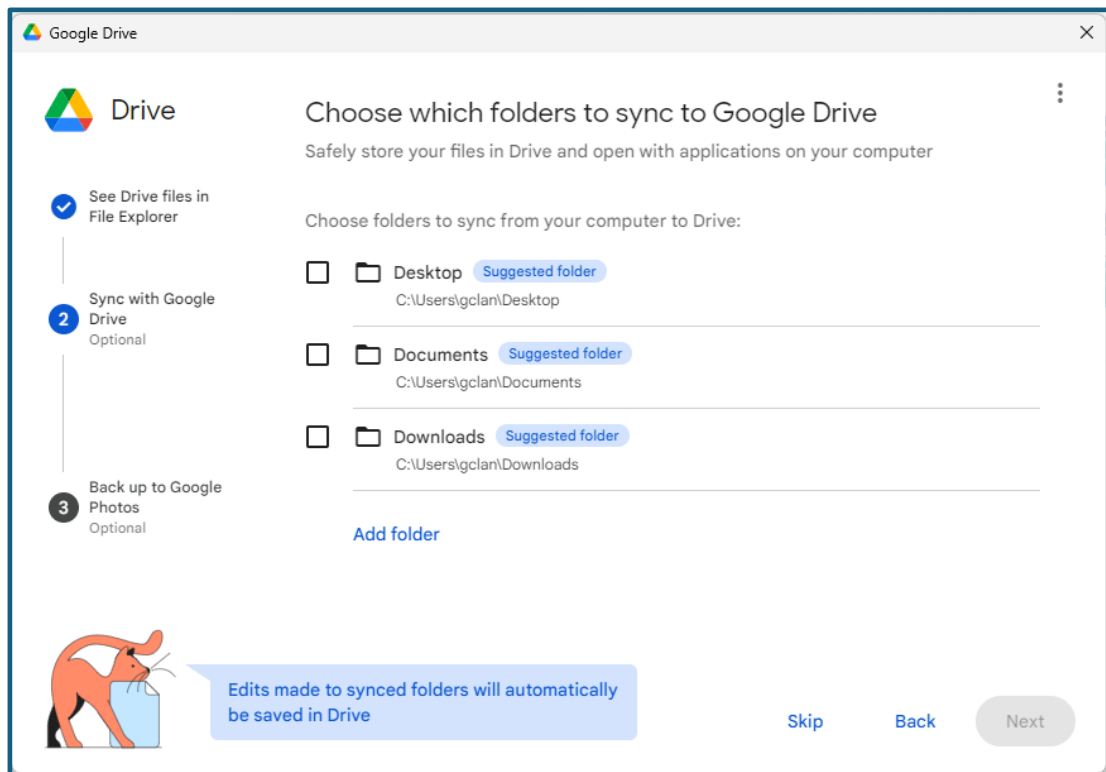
Google Drive

Drive

See Drive files in File Explorer

2 Sync with Google Drive
Optional

3 Back up to Google Photos
Optional

Choose which folders to sync to Google Drive
Safely store your files in Drive and open with applications on your computer

Choose folders to sync from your computer to Drive:

Desktop Suggested folder
C:\Users\gclan\Desktop

Documents Suggested folder
C:\Users\gclan\Documents

Downloads Suggested folder
C:\Users\gclan\Downloads

Add folder

Edits made to synced folders will automatically be saved in Drive

Skip Back Next